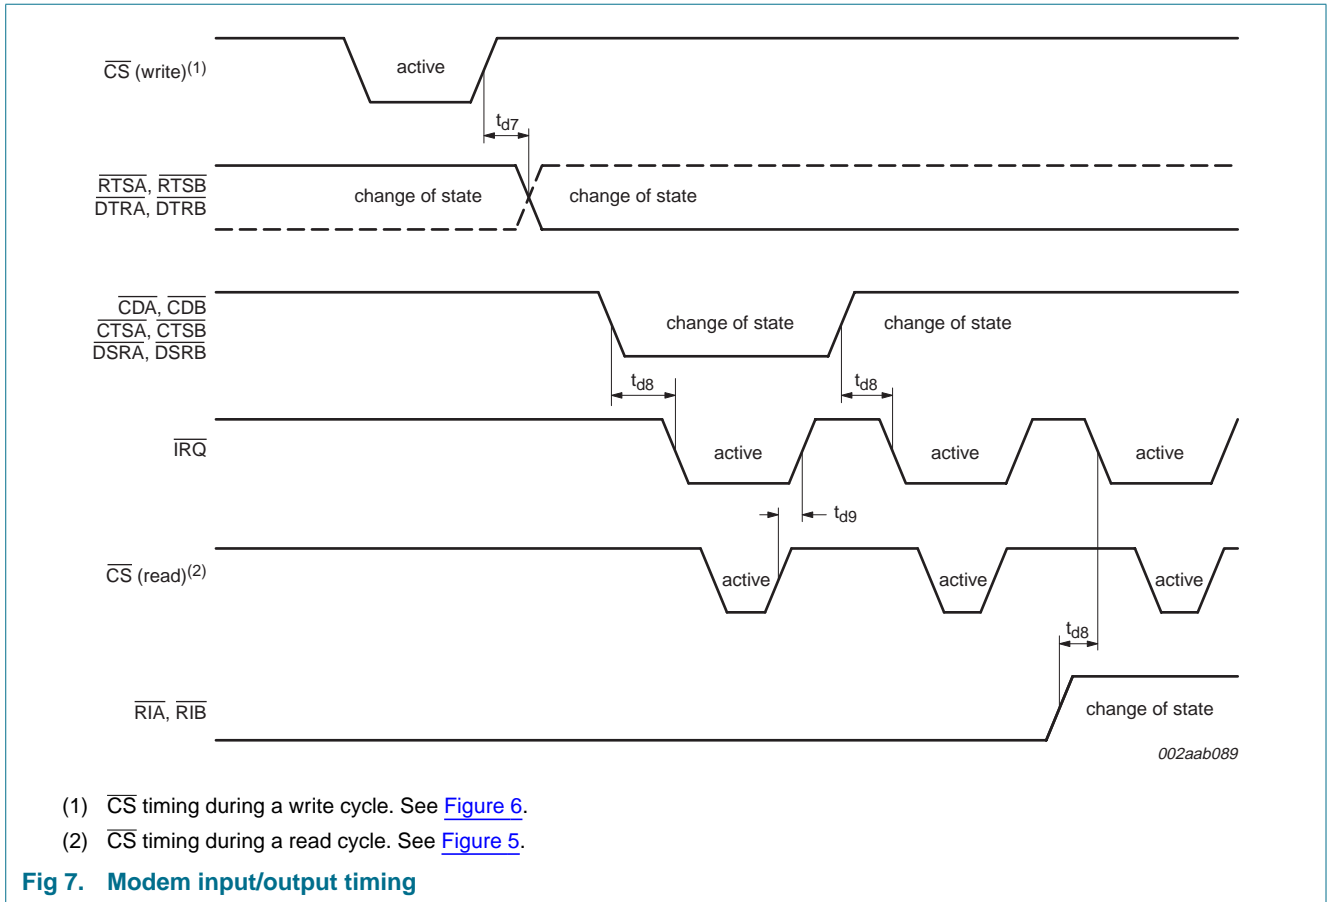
$\overline{CS}$ (write)$^{(1)}$

active

$t_{d7}$

$\overline{RTSA}$, $\overline{RTSB}$
$\overline{DTRA}$, $\overline{DTRB}$

change of state

change of state

$\overline{CDA}$, $\overline{CDB}$
$\overline{CTSA}$, $\overline{CTSB}$
$\overline{DSRA}$, $\overline{DSRB}$

change of state

change of state

$t_{d8}$

$t_{d8}$

$\overline{IRQ}$

active

active

active

$t_{d9}$

$\overline{CS}$ (read)$^{(2)}$

active

active

active

$t_{d8}$

$\overline{RIA}$, $\overline{RIB}$

change of state

002aab089

(1) $\overline{CS}$ timing during a write cycle. See Figure 6.

(2) $\overline{CS}$ timing during a read cycle. See Figure 5.

Fig 7. Modem input/output timing